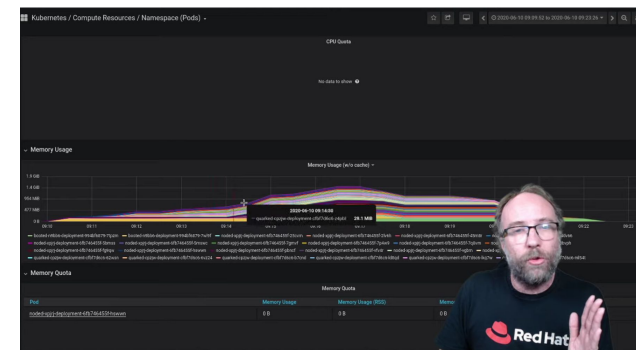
Kubernetes / Compute Resources / Namespace (Pods)

2020-06-10 09:09:52 to 2020-06-10 09:23:26

CPU Quota

No data to show

Memory Usage

Memory Usage (w/o cache)

1.9 GiB
1.4 GiB
954 MiB
477 MiB
0 B

09:11 09:12 09:13 09:14 09:15 09:16 09:17 09:18 09:19 09:20 09:21 09:22 09:23

2020-06-10 09:14:08
quarkei-cpqiw-deployment-cf5f7d6cb-p4pb5 29.1 MiB

Memory Quota

Memory Quota

| Pod | Memory Usage | Memory Usage (RSS) | Memo |
|---|---|---|---|
| noded-sjjcj-deployment-6fb746455f-hswwn | 0 B | 0 B | |

Red Hat